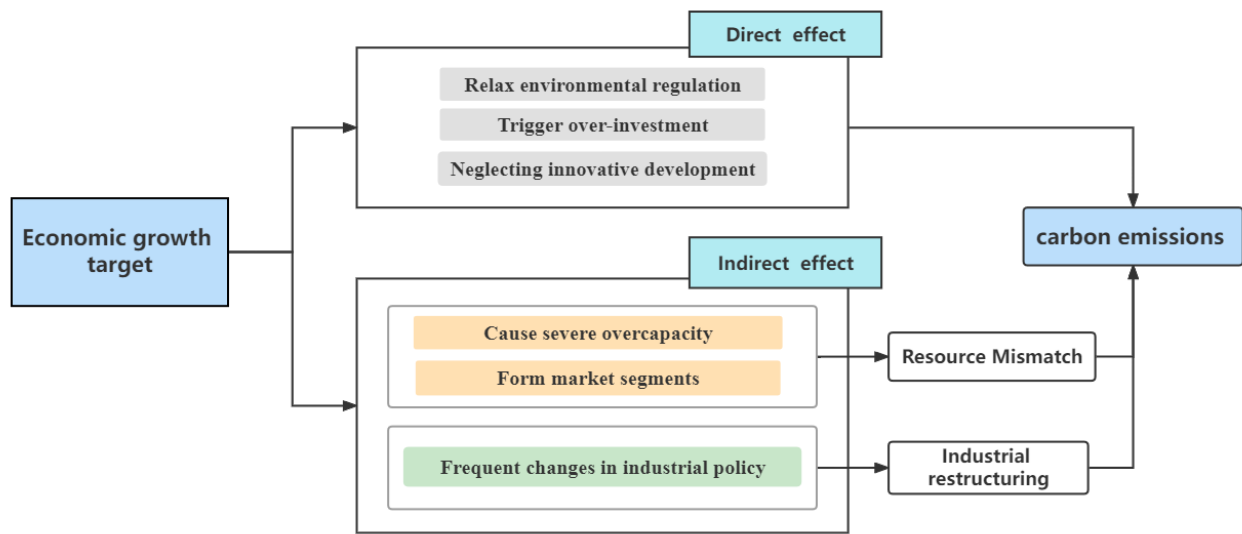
Direct effect

Relax environmental regulation

Trigger over-investment

Neglecting innovative development

Economic growth target

carbon emissions

Indirect effect

Cause severe overcapacity

Form market segments

Resource Mismatch

Frequent changes in industrial policy

Industrial restructuring